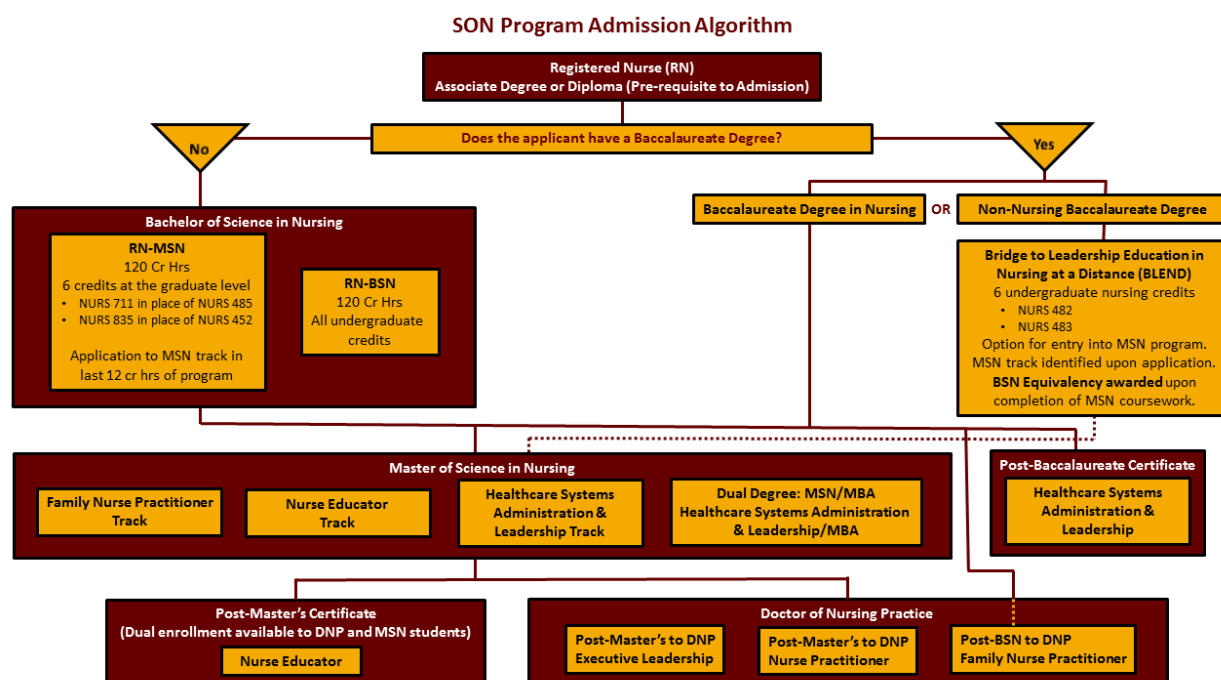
SON Program Admission Algorithm

Registered Nurse (RN)
Associate Degree or Diploma (Pre-requisite to Admission)

No

Does the applicant have a Baccalaureate Degree?

Yes

Bachelor of Science in Nursing

RN-MSN
120 Cr Hrs
6 credits at the graduate level
• NURS 711 in place of NURS 485
• NURS 835 in place of NURS 452
Application to MSN track in last 12 cr hrs of program

RN-BSN
120 Cr Hrs
All undergraduate credits

Baccalaureate Degree in Nursing

OR

Non-Nursing Baccalaureate Degree

Bridge to Leadership Education in Nursing at a Distance (BLEND)
6 undergraduate nursing credits
• NURS 482
• NURS 483
Option for entry into MSN program. MSN track identified upon application. BSN Equivalency awarded upon completion of MSN coursework.

Master of Science in Nursing

Family Nurse Practitioner Track

Nurse Educator Track

Healthcare Systems Administration & Leadership Track

Dual Degree: MSN/MBA
Healthcare Systems Administration & Leadership/MBA

Post-Baccalaureate Certificate

Healthcare Systems Administration & Leadership

Post-Master's Certificate
(Dual enrollment available to DNP and MSN students)

Nurse Educator

Doctor of Nursing Practice

Post-Master's to DNP
Executive Leadership

Post-Master's to DNP
Nurse Practitioner

Post-BSN to DNP
Family Nurse Practitioner